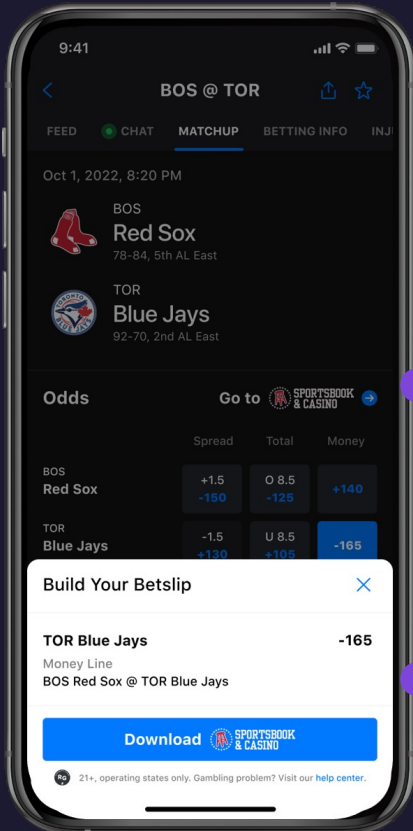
9:41

BOS @ TOR

FEED CHAT MATCHUP BETTING INFO INJ

Oct 1, 2022, 8:20 PM

BOS
Red Sox
78-84, 5th AL East

TOR
Blue Jays
92-70, 2nd AL East

Odds

Go to SPORTSBOOK & CASINO

| | Spread | Total | Money |
|---|---|---|---|
| BOS Red Sox | +1.5 -150 | O 8.5 -125 | +140 |
| TOR Blue Jays | -1.5 +130 | U 8.5 +105 | -165 |

Build Your Betslip

TOR Blue Jays -165
Money Line
BOS Red Sox @ TOR Blue Jays

Download SPORTSBOOK & CASINO

21+, operating states only. Gambling problem? Visit our help center.